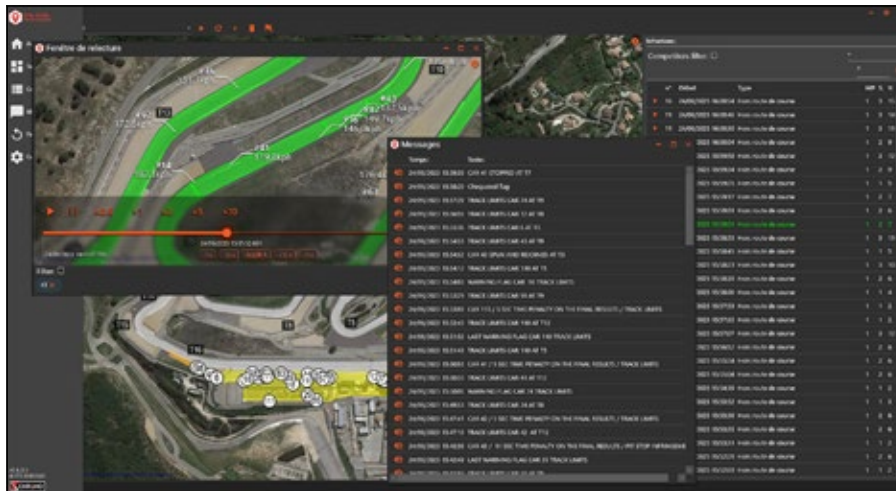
Fenêtre de relecture

T10

T11

Messages

Temps

Texte

24/09/2023 18:38:03 CAR 41 STOPPED AT T7

24/09/2023 18:38:03 Chequered flag

24/09/2023 18:37:29 TRACK LIMITS CAR 14 AT T9

24/09/2023 18:36:55 TRACK LIMITS CAR 12 AT T9

TRACK LIMITS CAR 5 AT T5

TRACK LIMITS CAR 43 AT T9

CAR 40 SPUN AND REJOINED AT T5

TRACK LIMITS CAR 100 AT T5

WARNING FLAG CAR 18 TRACK LIMITS

TRACK LIMITS CAR 90 AT T9

CAR 115 / 5 SEC TIME PENALTY ON THE FINAL RESULTS / TRACK LIMITS

TRACK LIMITS CAR 100 AT T12

LAST WARNING FLAG CAR 100 TRACK LIMITS

TRACK LIMITS CAR 100 AT T5

CAR 41 / 5 SEC TIME PENALTY ON THE FINAL RESULTS / TRACK LIMITS

TRACK LIMITS CAR 41 AT T12

WARNING FLAG CAR 14 TRACK LIMITS

TRACK LIMITS CAR 14 AT T5

CAR 42 / 5 SEC TIME PENALTY ON THE FINAL RESULTS / TRACK LIMITS

TRACK LIMITS CAR 42 AT T12

CAR 43 / 10 SEC TIME PENALTY ON THE FINAL RESULTS / PIT STOP INFRINGEMENT

LAST WARNING FLAG CAR 33 TRACK LIMITS

Infractions

Compétition filtre

Début

Type

24/09/2023 18:38:04 Hors route de course

24/09/2023 18:38:03 Hors route de course

24/09/2023 18:38:00 Hors route de course

Hors route de course

T10

+10

0 Bas